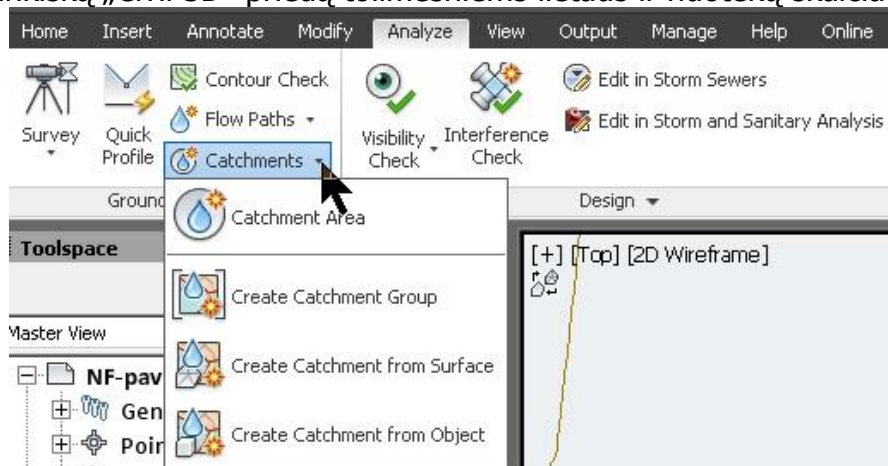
Home Insert Annotate Modify Analyze View Output Manage Help Online

Survey
Quick Profile
Contour Check
Flow Paths
Catchments
Visibility Check
Interference Check
Edit in Storm Sewers
Edit in Storm and Sanitary Analysis

Ground
Design

Catchment Area
Create Catchment Group
Create Catchment from Surface
Create Catchment from Object

Toolspace
Master View
NF-pav
Gen
Poir

[+] [Top] [2D Wireframe]